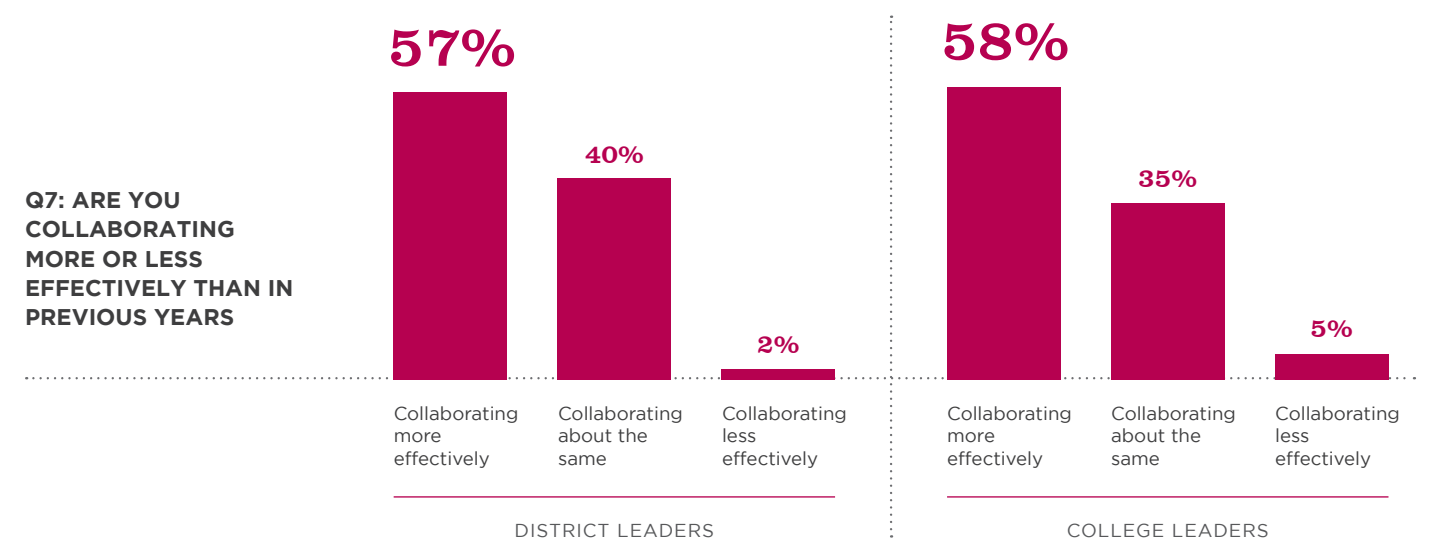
Q7: ARE YOU COLLABORATING MORE OR LESS EFFECTIVELY THAN IN PREVIOUS YEARS

57%
40%
2%

Collaborating more effectively
Collaborating about the same
Collaborating less effectively

DISTRICT LEADERS

58%
35%
5%

Collaborating more effectively
Collaborating about the same
Collaborating less effectively

COLLEGE LEADERS